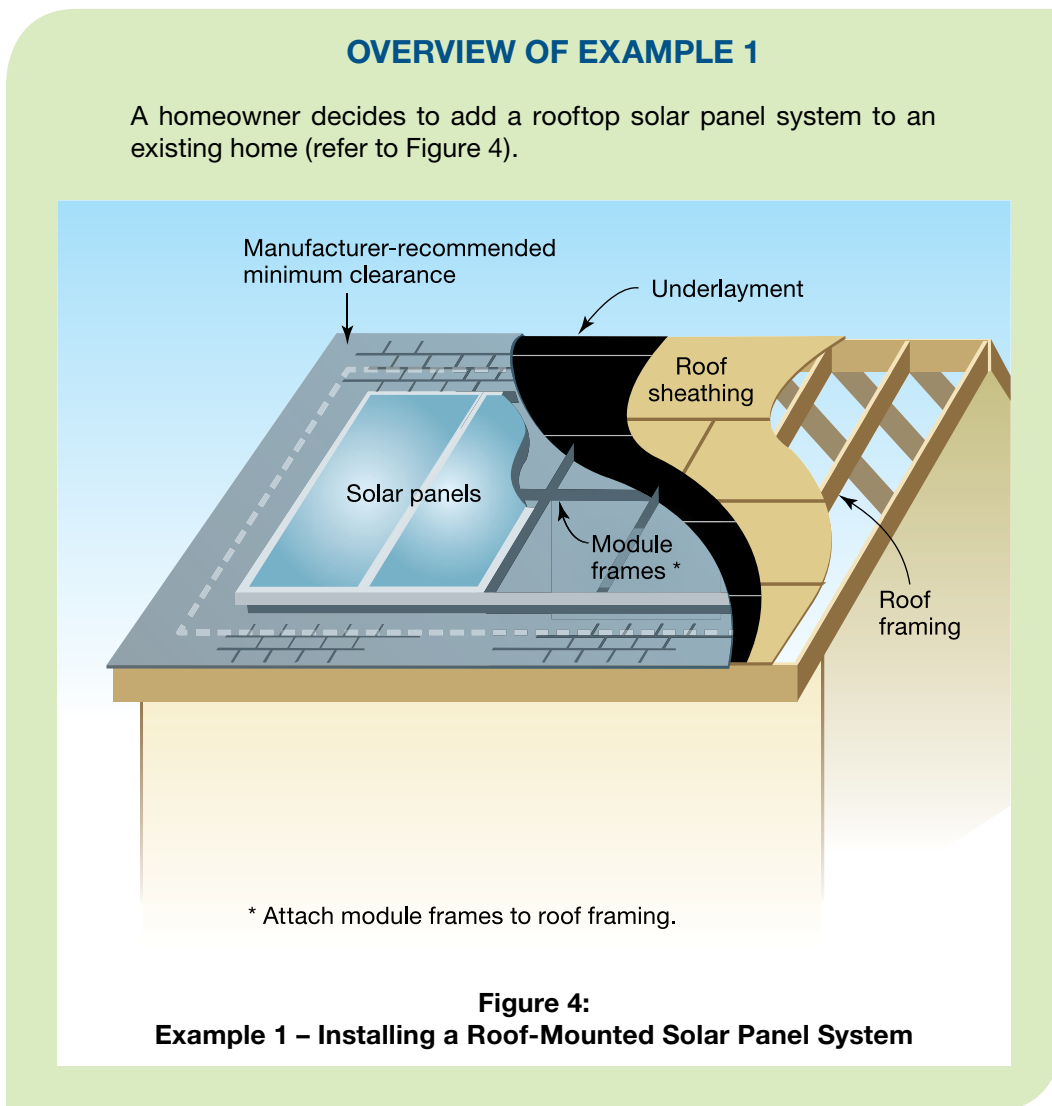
OVERVIEW OF EXAMPLE 1

A homeowner decides to add a rooftop solar panel system to an existing home (refer to Figure 4).

Manufacturer-recommended minimum clearance

Underlayment

Roof sheathing

Solar panels

Module frames *

Roof framing

* Attach module frames to roof framing.

Figure 4:
Example 1 – Installing a Roof-Mounted Solar Panel System